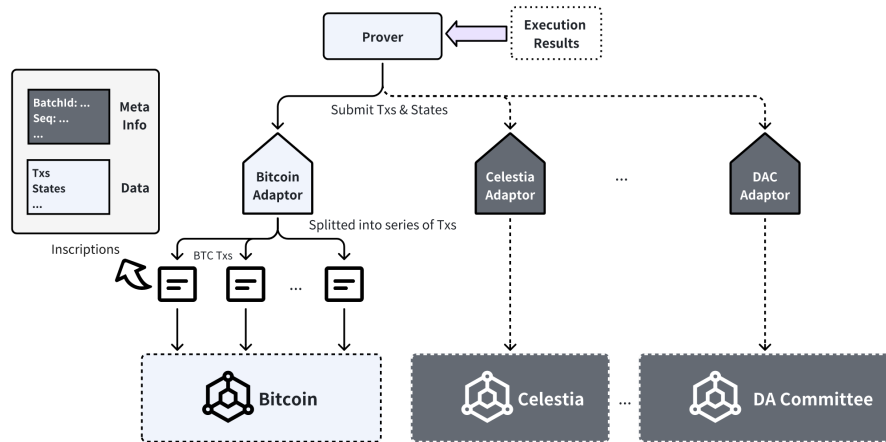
Prover

Execution Results

BatchId: ...
Seq: ...
...

Meta Info

Txs
States
...

Data

Submit Txs & States

Bitcoin Adaptor

Celestia Adaptor

...

DAC Adaptor

Splitted into series of Txs

Inscriptions

BTC Txs

...

Bitcoin

Celestia

...

DA Committee